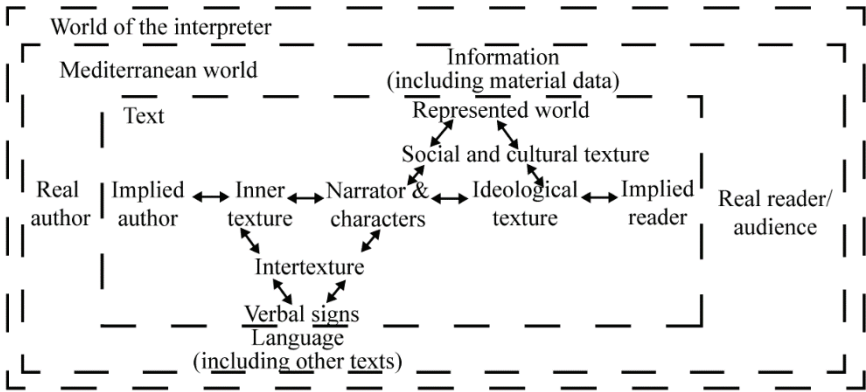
World of the interpreter

Mediterranean world

Information
(including material data)

Text

Represented world

Social and cultural texture

Real author

Implied author

Inner texture

Narrator & characters

Ideological texture

Implied reader

Real reader/ audience

Intertexture

Verbal signs

Language
(including other texts)